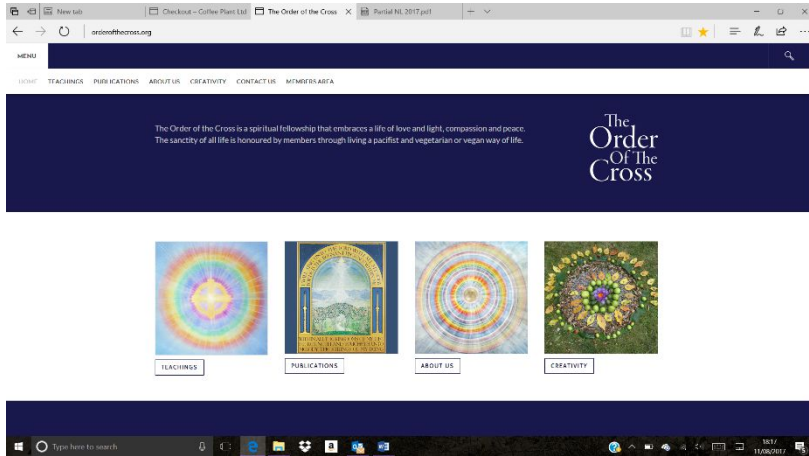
New tab | Checkout – Coffee Plant Ltd | The Order of the Cross | Partial NL 2017.pdf

orderofthecross.org

MENU

HOME TEACHINGS PUBLICATIONS ABOUT US CREATIVITY CONTACT US MEMBERS AREA

The Order of the Cross is a spiritual fellowship that embraces a life of love and light, compassion and peace. The sanctity of all life is honoured by members through living a pacifist and vegetarian or vegan way of life.

The Order Of The Cross

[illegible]

TEACHINGS

PUBLICATIONS

ABOUT US

CREATIVITY

Type here to search

18:17
11/08/2017